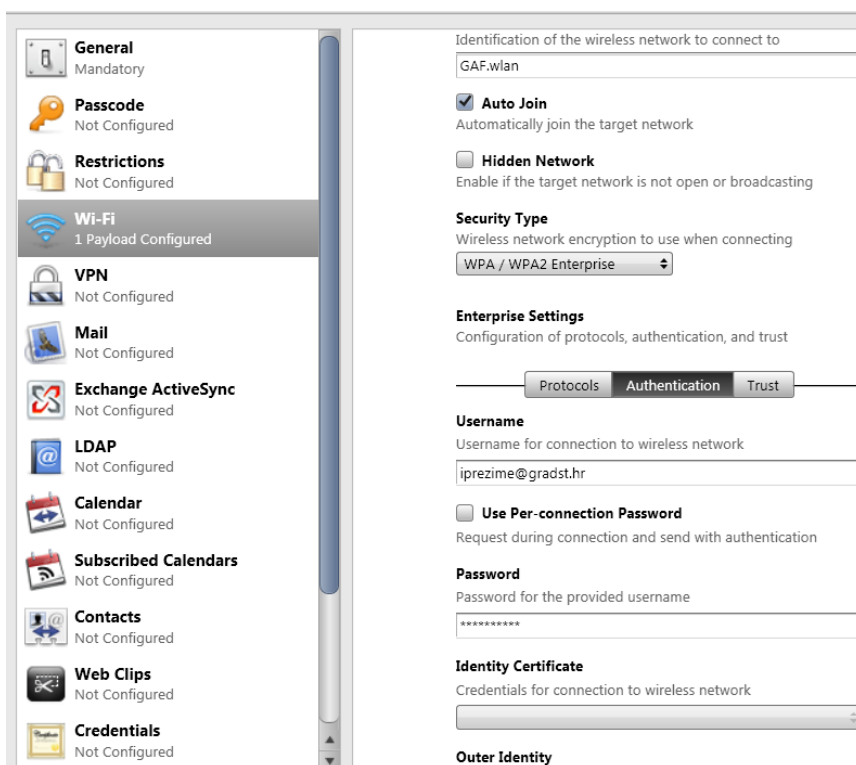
General
Mandatory

Passcode
Not Configured

Restrictions
Not Configured

Wi-Fi
1 Payload Configured

VPN
Not Configured

Mail
Not Configured

Exchange ActiveSync
Not Configured

LDAP
Not Configured

Calendar
Not Configured

Subscribed Calendars
Not Configured

Contacts
Not Configured

Web Clips
Not Configured

Credentials
Not Configured

Identification of the wireless network to connect to

GAF.wlan

Auto Join
Automatically join the target network

Hidden Network
Enable if the target network is not open or broadcasting

Security Type
Wireless network encryption to use when connecting

WPA / WPA2 Enterprise

Enterprise Settings
Configuration of protocols, authentication, and trust

Protocols | Authentication | Trust

Username
Username for connection to wireless network

iprezime@gradst.hr

Use Per-connection Password
Request during connection and send with authentication

Password
Password for the provided username

**********

Identity Certificate
Credentials for connection to wireless network

Outer Identity